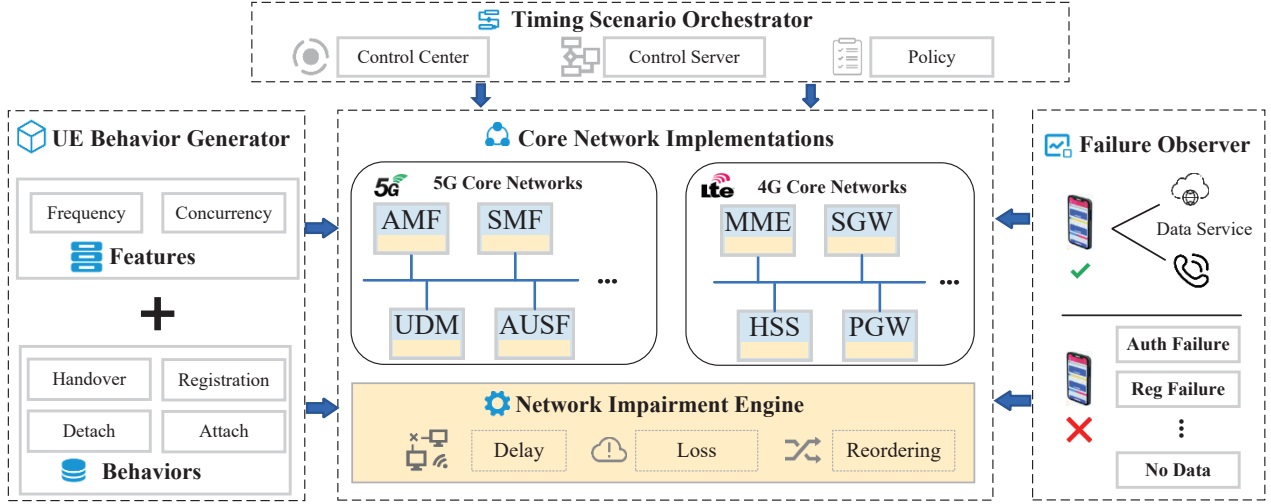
Timing Scenario Orchestrator

Control Center

Control Server

Policy

UE Behavior Generator

Frequency

Concurrency

Features

+

Handover

Registration

Detach

Attach

Behaviors

Core Network Implementations

5G

5G Core Networks

AMF

SMF

UDM

AUSF

...

Lte

4G Core Networks

MME

SGW

HSS

PGW

...

Network Impairment Engine

Delay

Loss

Reordering

Failure Observer

Data Service

Auth Failure

Reg Failure

⋮

No Data